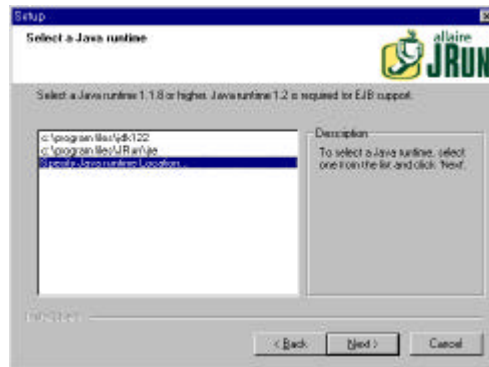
Setup

Select a Java runtime

allaire JRUN

Select a Java runtime 1.1.8 or higher. Java runtime 1.2 is required for EJB support.

c:\program files\jdk122
c:\program files\JRun\jre
Specify Java runtime Location...

Description

To select a Java runtime, select one from the list and click 'Next'.

InstallShield

< Back

Next >

Cancel